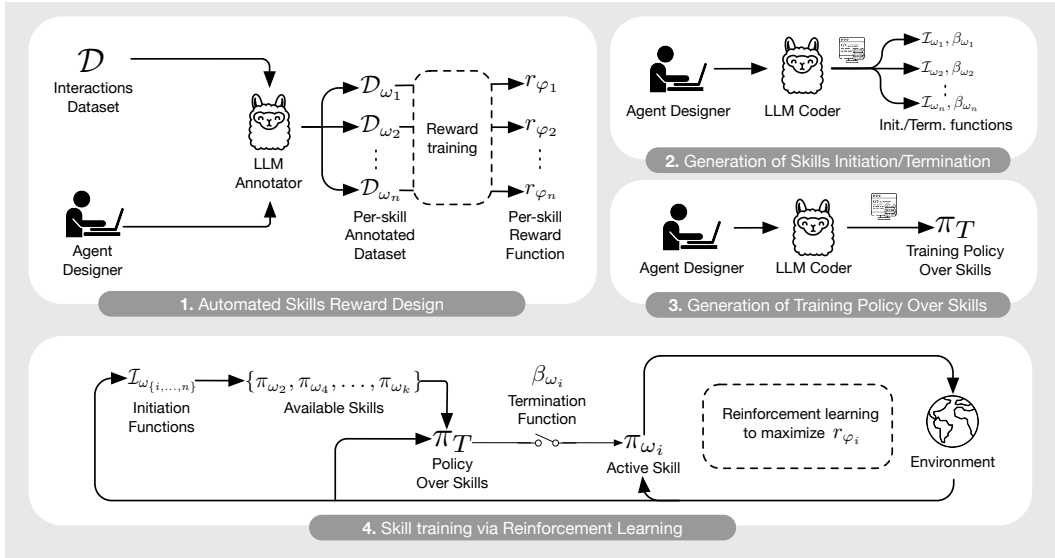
$\mathcal{D}$
Interactions Dataset

LLM Annotator

Agent Designer

$\mathcal{D}_{\omega_1}$
$\mathcal{D}_{\omega_2}$
⋮
$\mathcal{D}_{\omega_n}$

Reward training

$r_{\varphi_1}$
$r_{\varphi_2}$
⋮
$r_{\varphi_n}$

Per-skill Annotated Dataset

Per-skill Reward Function

1. Automated Skills Reward Design

Agent Designer

LLM Coder

$\mathcal{I}_{\omega_1}, \beta_{\omega_1}$
$\mathcal{I}_{\omega_2}, \beta_{\omega_2}$
⋮
$\mathcal{I}_{\omega_n}, \beta_{\omega_n}$

Init./Term. functions

2. Generation of Skills Initiation/Termination

Agent Designer

LLM Coder

$\pi_T$
Training Policy Over Skills

3. Generation of Training Policy Over Skills

$\mathcal{I}_{\omega_{\{i,\ldots,n\}}}$
Initiation Functions

$\{\pi_{\omega_2}, \pi_{\omega_4}, \ldots, \pi_{\omega_k}\}$
Available Skills

$\pi_T$
Policy Over Skills

$\beta_{\omega_i}$
Termination Function

$\pi_{\omega_i}$
Active Skill

Reinforcement learning to maximize $r_{\varphi_i}$

Environment

4. Skill training via Reinforcement Learning